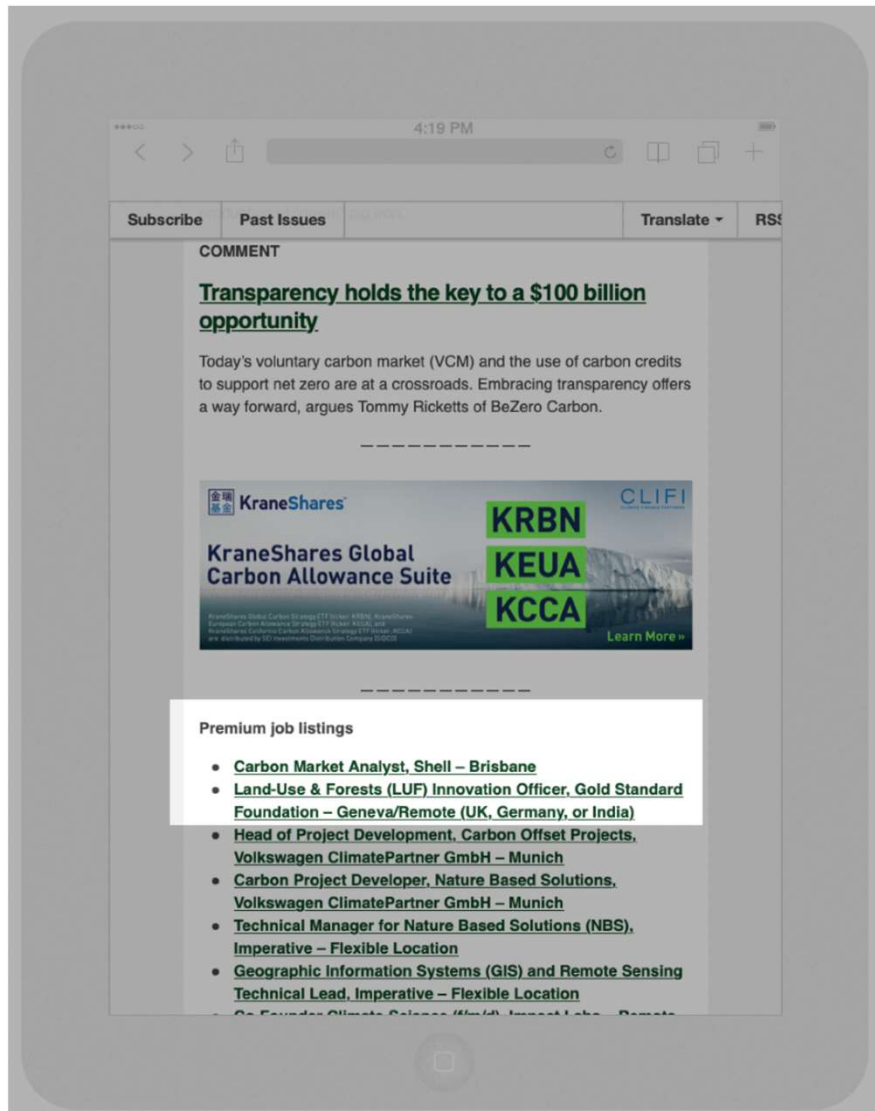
4:19 PM

Subscribe Past Issues Translate ▾ RSS

COMMENT

Transparency holds the key to a $100 billion opportunity

Today's voluntary carbon market (VCM) and the use of carbon credits to support net zero are at a crossroads. Embracing transparency offers a way forward, argues Tommy Ricketts of BeZero Carbon.

———————————

KraneShares

CLIFI

KraneShares Global Carbon Allowance Suite

KRBN

KEUA

KCCA

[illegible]

Learn More »

———————————

Premium job listings

- Carbon Market Analyst, Shell – Brisbane
- Land-Use & Forests (LUF) Innovation Officer, Gold Standard Foundation – Geneva/Remote (UK, Germany, or India)
- Head of Project Development, Carbon Offset Projects, Volkswagen ClimatePartner GmbH – Munich
- Carbon Project Developer, Nature Based Solutions, Volkswagen ClimatePartner GmbH – Munich
- Technical Manager for Nature Based Solutions (NBS), Imperative – Flexible Location
- Geographic Information Systems (GIS) and Remote Sensing Technical Lead, Imperative – Flexible Location
- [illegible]